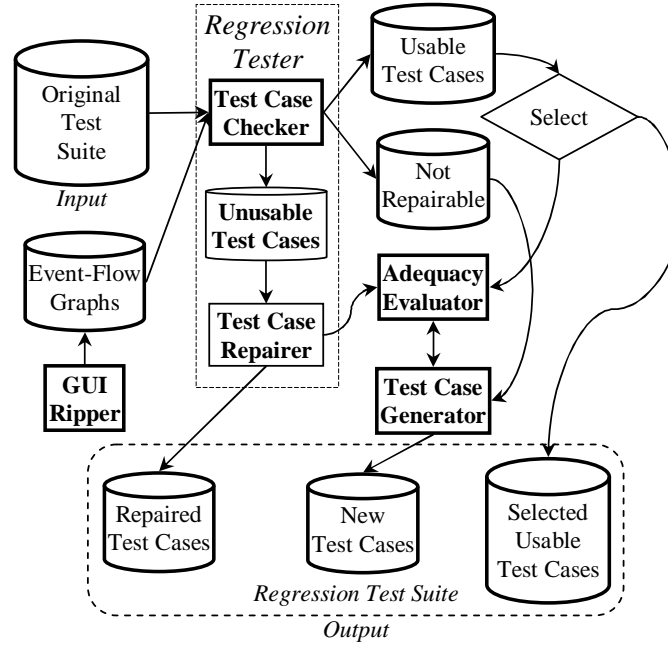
Regression Tester

Original Test Suite

Input

Test Case Checker

Usable Test Cases

Select

Not Repairable

Unusable Test Cases

Event-Flow Graphs

Adequacy Evaluator

Test Case Repairer

GUI Ripper

Test Case Generator

Repaired Test Cases

New Test Cases

Selected Usable Test Cases

Regression Test Suite

Output